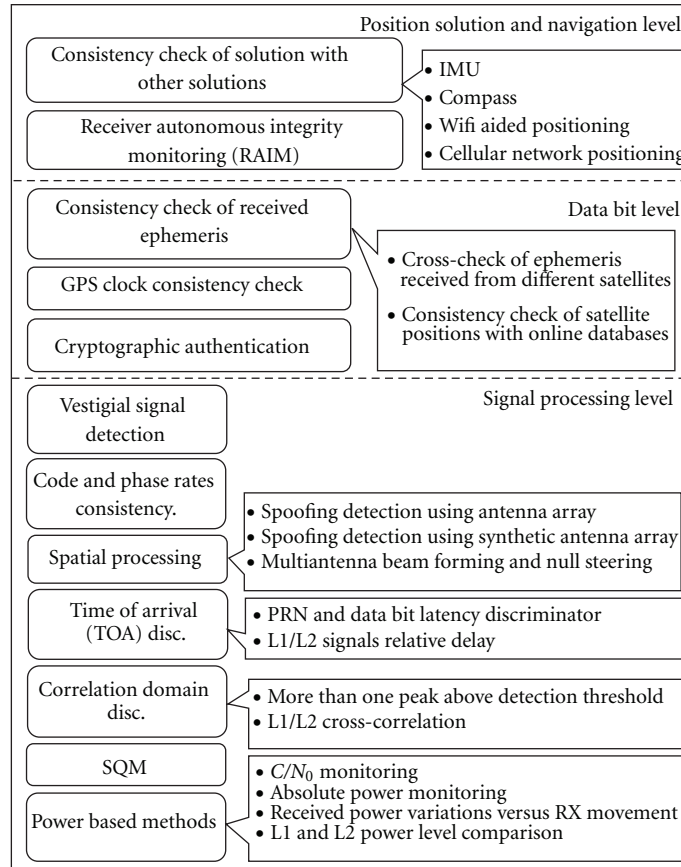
Position solution and navigation level

Consistency check of solution with other solutions

Receiver autonomous integrity monitoring (RAIM)

• IMU
• Compass
• Wifi aided positioning
• Cellular network positioning

Data bit level

Consistency check of received ephemeris

GPS clock consistency check

Cryptographic authentication

• Cross-check of ephemeris received from different satellites
• Consistency check of satellite positions with online databases

Signal processing level

Vestigial signal detection

Code and phase rates consistency.

Spatial processing

• Spoofing detection using antenna array
• Spoofing detection using synthetic antenna array
• Multiantenna beam forming and null steering

Time of arrival (TOA) disc.

• PRN and data bit latency discriminator
• L1/L2 signals relative delay

Correlation domain disc.

• More than one peak above detection threshold
• L1/L2 cross-correlation

SQM

Power based methods

• $C/N_0$ monitoring
• Absolute power monitoring
• Received power variations versus RX movement
• L1 and L2 power level comparison